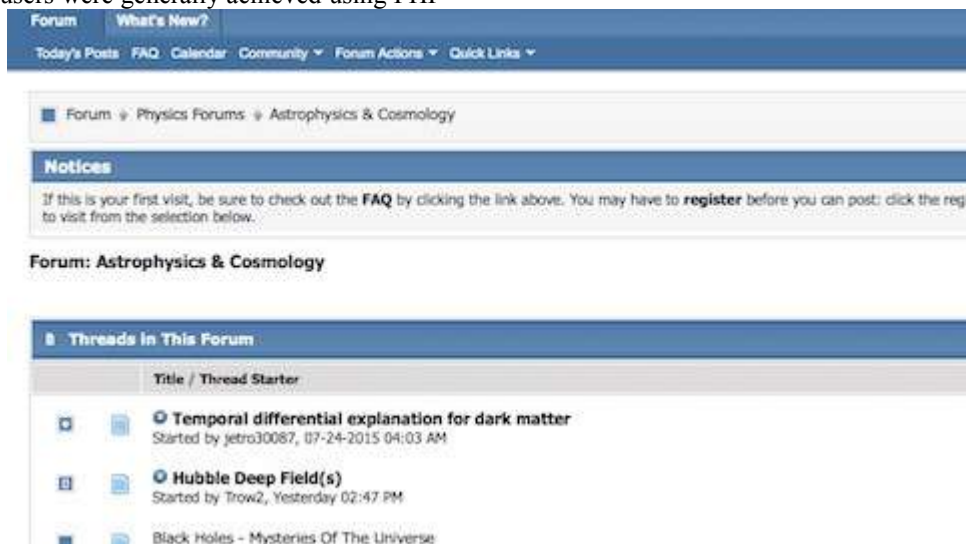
users were generally achieved using PHP

Forum What's New?

Today's Posts FAQ Calendar Community ▾ Forum Actions ▾ Quick Links ▾

Forum ▸ Physics Forums ▸ Astrophysics & Cosmology

Notices

If this is your first visit, be sure to check out the **FAQ** by clicking the link above. You may have to **register** before you can post: click the reg to visit from the selection below.

Forum: Astrophysics & Cosmology

Threads in This Forum

Title / Thread Starter

Temporal differential explanation for dark matter
Started by jetro30087, 07-24-2015 04:03 AM

Hubble Deep Field(s)
Started by Trow2, Yesterday 02:47 PM

Black Holes - Mysteries Of The Universe